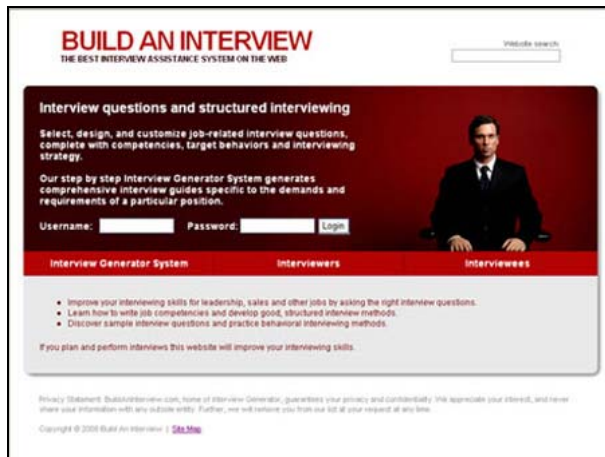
BUILD AN INTERVIEW
THE BEST INTERVIEW ASSISTANCE SYSTEM ON THE WEB

Website search

Interview questions and structured interviewing

Select, design, and customize job-related interview questions, complete with competencies, target behaviors and interviewing strategy.

Our step by step Interview Generator System generates comprehensive interview guides specific to the demands and requirements of a particular position.

Username: Password: Login

Interview Generator System Interviewers Interviewees

- Improve your interviewing skills for leadership, sales and other jobs by asking the right interview questions.
- Learn how to write job competencies and develop good, structured interview methods.
- Discover sample interview questions and practice behavioral interviewing methods.

If you plan and perform interviews this website will improve your interviewing skills.

Privacy Statement: BuildAnInterview.com, home of Interview Generator, guarantees your privacy and confidentiality. We appreciate your interest, and never share your information with any outside entity. Further, we will remove you from our list at your request at any time.

Copyright © 2008 Build An Interview | Site Map